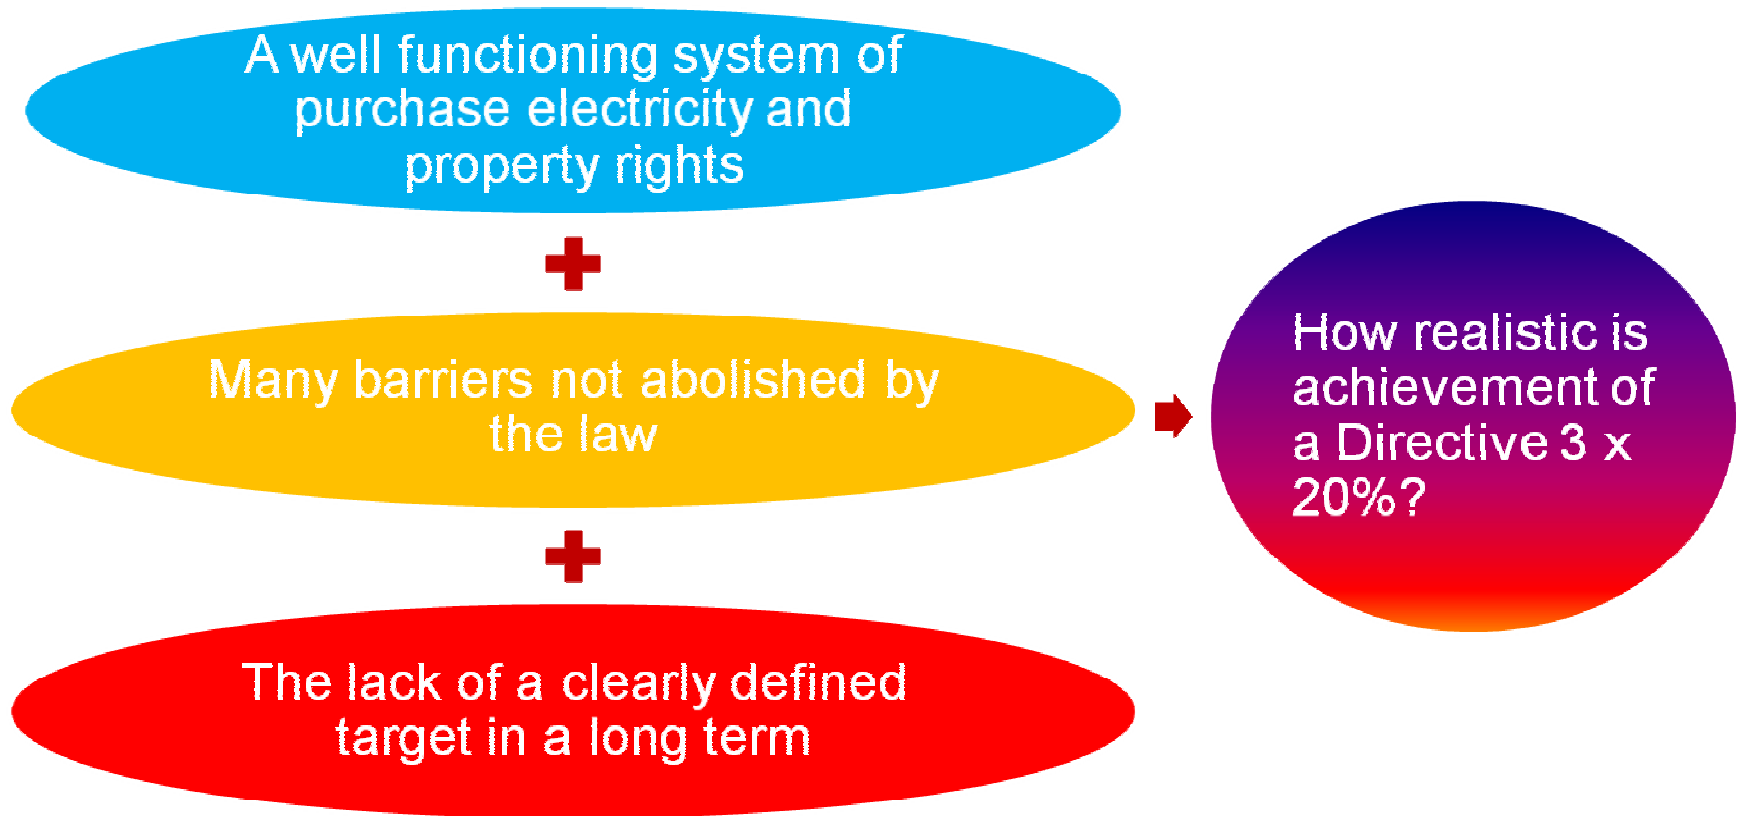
A well functioning system of purchase electricity and property rights

Many barriers not abolished by the law

The lack of a clearly defined target in a long term

How realistic is achievement of a Directive 3 x 20%?